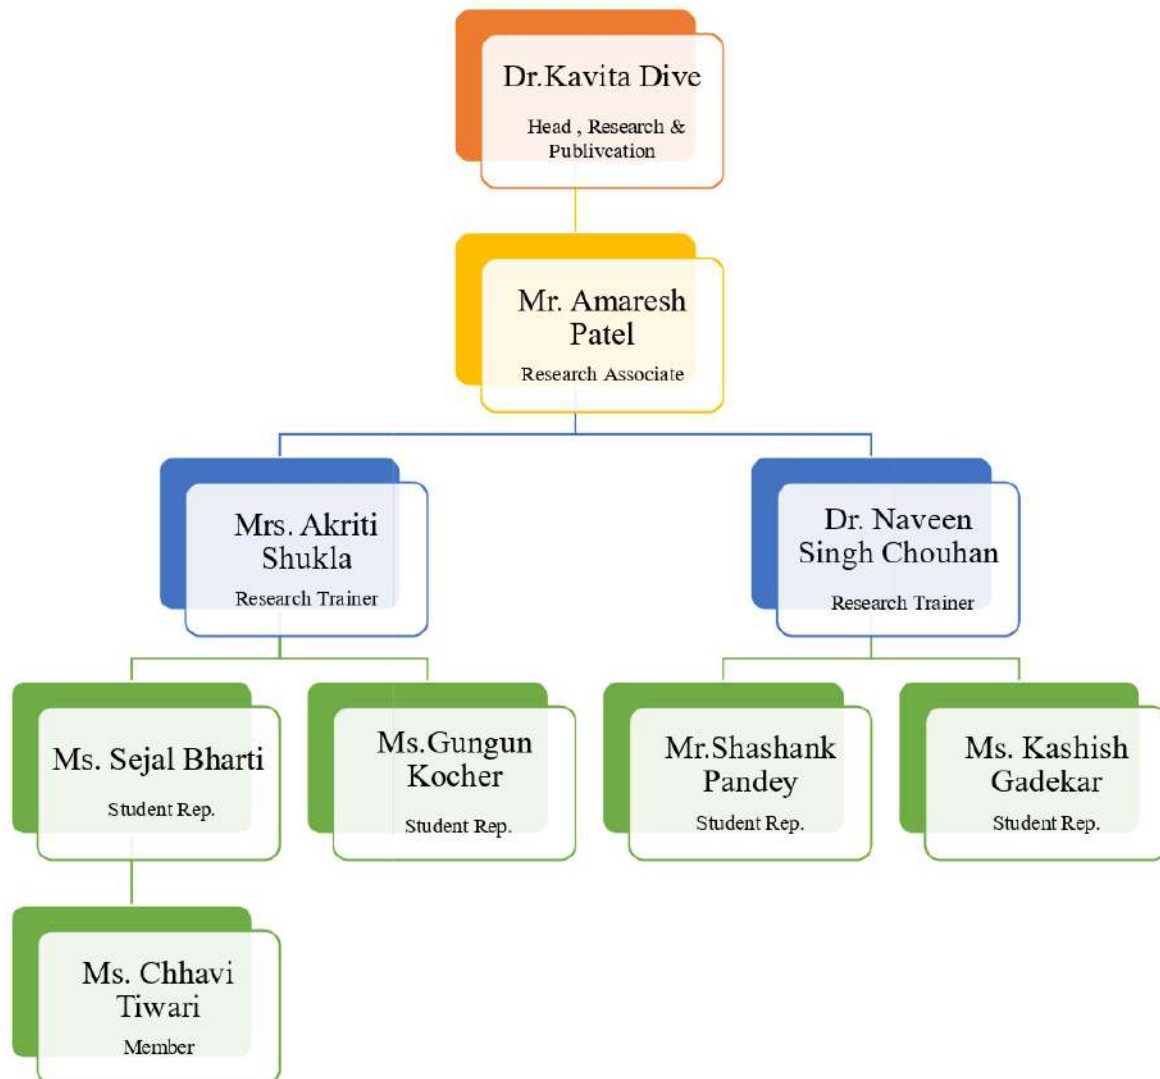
Dr.Kavita Dive
Head , Research & Publivcation

Mr. Amaresh Patel
Research Associate

Mrs. Akriti Shukla
Research Trainer

Dr. Naveen Singh Chouhan
Research Trainer

Ms. Sejal Bharti
Student Rep.

Ms.Gungun Kocher
Student Rep.

Mr.Shashank Pandey
Student Rep.

Ms. Kashish Gadekar
Student Rep.

Ms. Chhavi Tiwari
Member